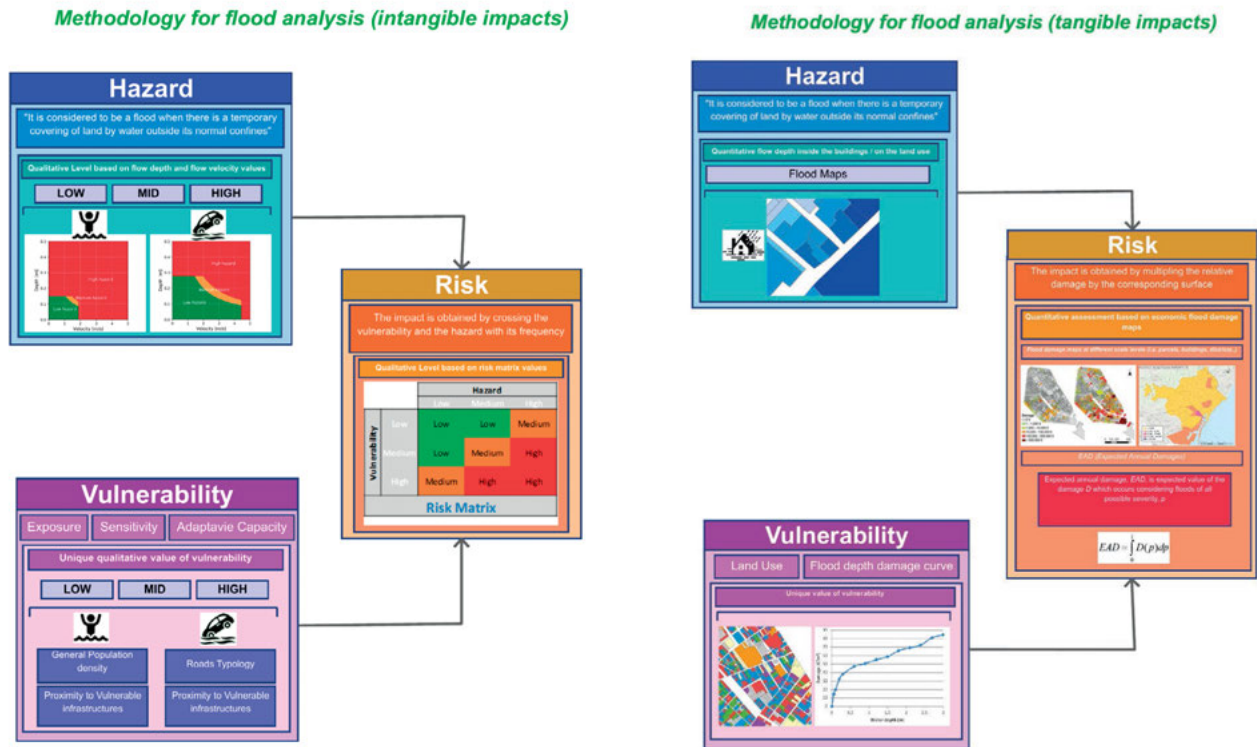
Methodology for flood analysis (intangible impacts)

Hazard

"It is considered to be a flood when there is a temporary covering of land by water outside its normal confines"

Qualitative Level based on flow depth and flow velocity values

LOW MID HIGH

High hazard

Medium hazard

Low hazard

Depth (m)

Velocity (m/s)

Risk

The impact is obtained by crossing the vulnerability and the hazard with its frequency

Qualitative Level based on risk matrix values

| | | Hazard | | |
|---|---|---|---|---|
| | | Low | Medium | High |
| Vulnerability | Low | Low | Low | Medium |
| | Medium | Low | Medium | High |
| | High | Medium | High | High |

Risk Matrix

Vulnerability

Exposure Sensitivity Adaptavie Capacity

Unique qualitative value of vulnerability

LOW MID HIGH

General Population density

Roads Typology

Proximity to Vulnerable infrastructures

Proximity to Vulnerable infrastructures

Methodology for flood analysis (tangible impacts)

Hazard

"It is considered to be a flood when there is a temporary covering of land by water outside its normal confines"

Quantitative flow depth inside the buildings / on the land use

Flood Maps

Risk

The impact is obtained by multipling the relative damage by the corresponding surface

Quantitative assessment based on economic flood damage maps

Flood damage maps at different scale levels (i.e. parcels, buildings, districts...)

EAD (Expected Annual Damages)

Expected annual damage, EAD, is expected value of the damage D which occurs considering floods of all possible severity, p

$EAD = \int_0^1 D(p)dp$

Vulnerability

Land Use

Flood depth damage curve

Unique value of vulnerability

Water depth (m)